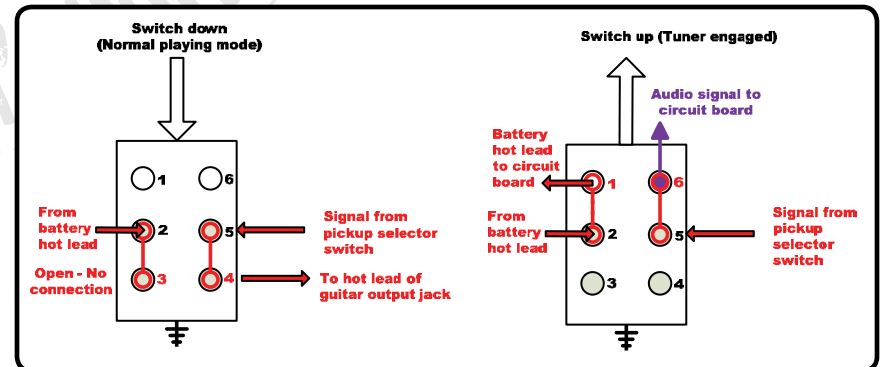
Switch down
(Normal playing mode)

1
6
From battery hot lead
2
5
Signal from pickup selector switch
Open - No connection
3
4
To hot lead of guitar output jack

Switch up (Tuner engaged)

Audio signal to circuit board
Battery hot lead to circuit board
1
6
From battery hot lead
2
5
Signal from pickup selector switch
3
4